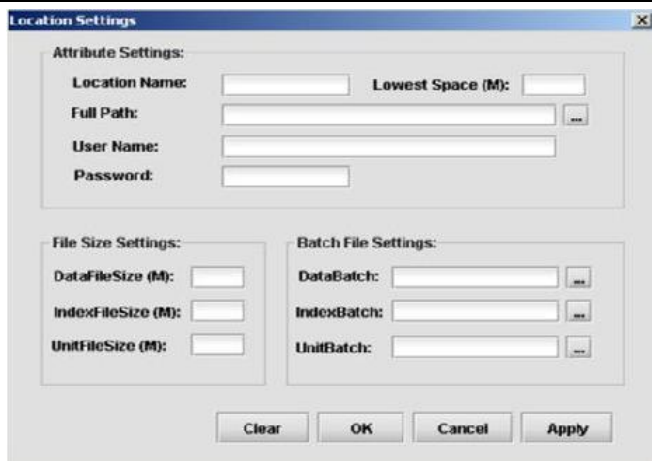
Location Settings

X

Attribute Settings:

Location Name:

Lowest Space (M):

Full Path:

...

User Name:

Password:

File Size Settings:

DataFileSize (M):

IndexFileSize (M):

UnitFileSize (M):

Batch File Settings:

DataBatch:

...

IndexBatch:

...

UnitBatch:

...

Clear

OK

Cancel

Apply